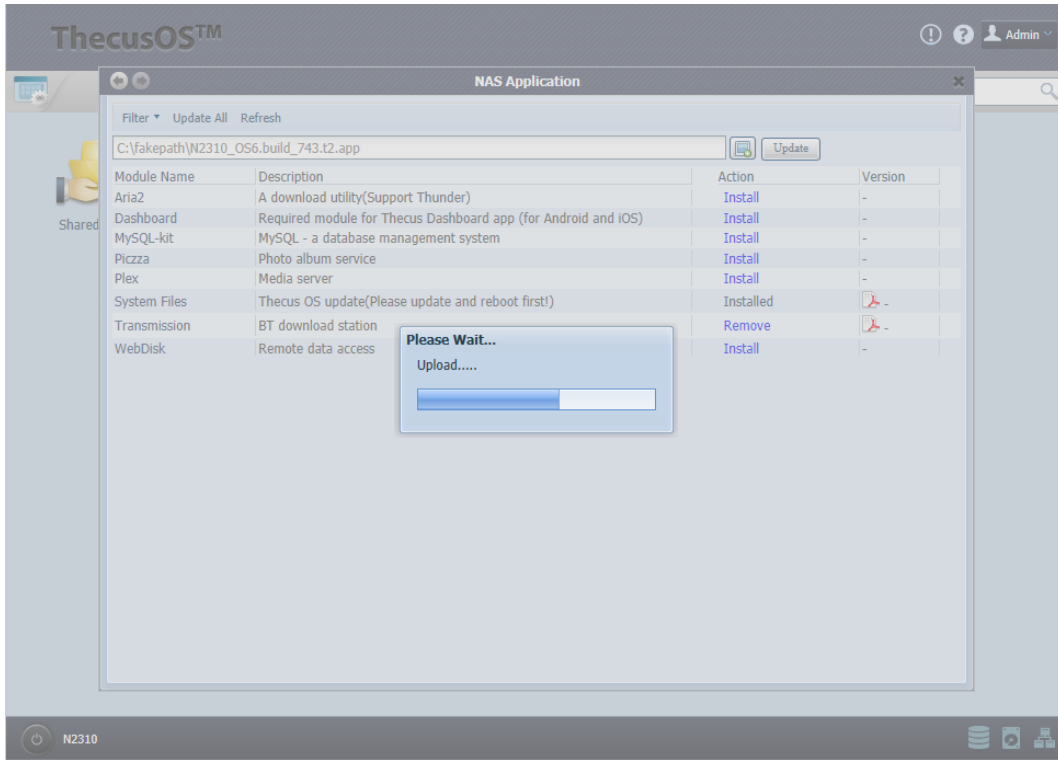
ThecusOS™

Admin

NAS Application

Shared

Filter ▾ Update All Refresh

C:\fakepath\N2310_OS6.build_743.t2.app

Update

| Module Name | Description | Action | Version |
|---|---|---|---|
| Aria2 | A download utility(Support Thunder) | Install | - |
| Dashboard | Required module for Thecus Dashboard app (for Android and iOS) | Install | - |
| MySQL-kit | MySQL - a database management system | Install | - |
| Piczza | Photo album service | Install | - |
| Plex | Media server | Install | - |
| System Files | Thecus OS update(Please update and reboot first!) | Installed | - |
| Transmission | BT download station | Remove | - |
| WebDisk | Remote data access | Install | - |

Please Wait...

Upload.....

N2310